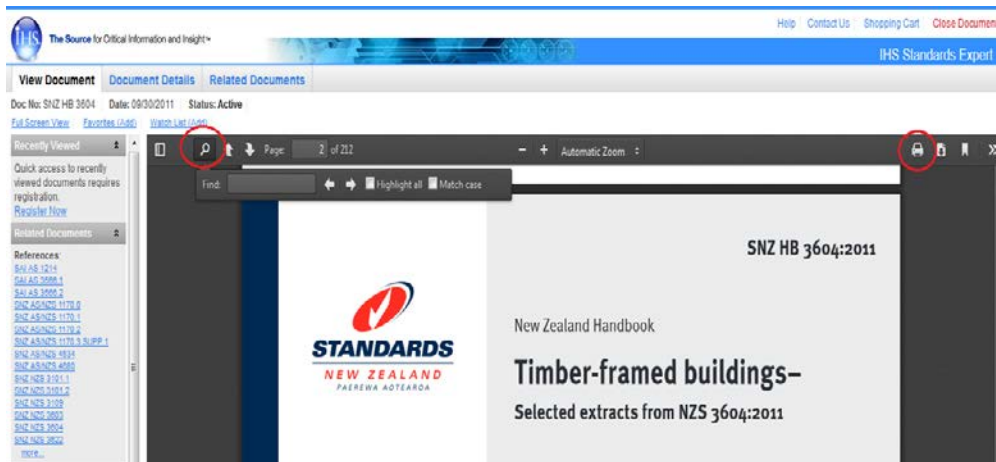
IHS The Source for Critical Information and Insight™

Help Contact Us Shopping Cart Close Documen

IHS Standards Expert

View Document Document Details Related Documents

Doc No: SNZ HB 3604 Date: 09/30/2011 Status: Active

Full Screen View Favorites (Add) Watch List (Add)

Recently Viewed

Quick access to recently viewed documents requires registration.
Register Now

Related Documents

References:
SAI AS 1214
SAI AS 3566.1
SAI AS 3566.2
SNZ AS/NZS 1170.0
SNZ AS/NZS 1170.1
SNZ AS/NZS 1170.2
SNZ AS/NZS 1170.3 SUPP 1
SNZ AS/NZS 4534
SNZ AS/NZS 4680
SNZ NZS 3101.1
SNZ NZS 3101.2
SNZ NZS 3109
SNZ NZS 3603
SNZ NZS 3604
SNZ NZS 3622
more...

Page: 2 of 212

Automatic Zoom

Find: Highlight all Match case

SNZ HB 3604:2011

STANDARDS
NEW ZEALAND
PAEREWA AOTEAROA

New Zealand Handbook

Timber-framed buildings–

Selected extracts from NZS 3604:2011